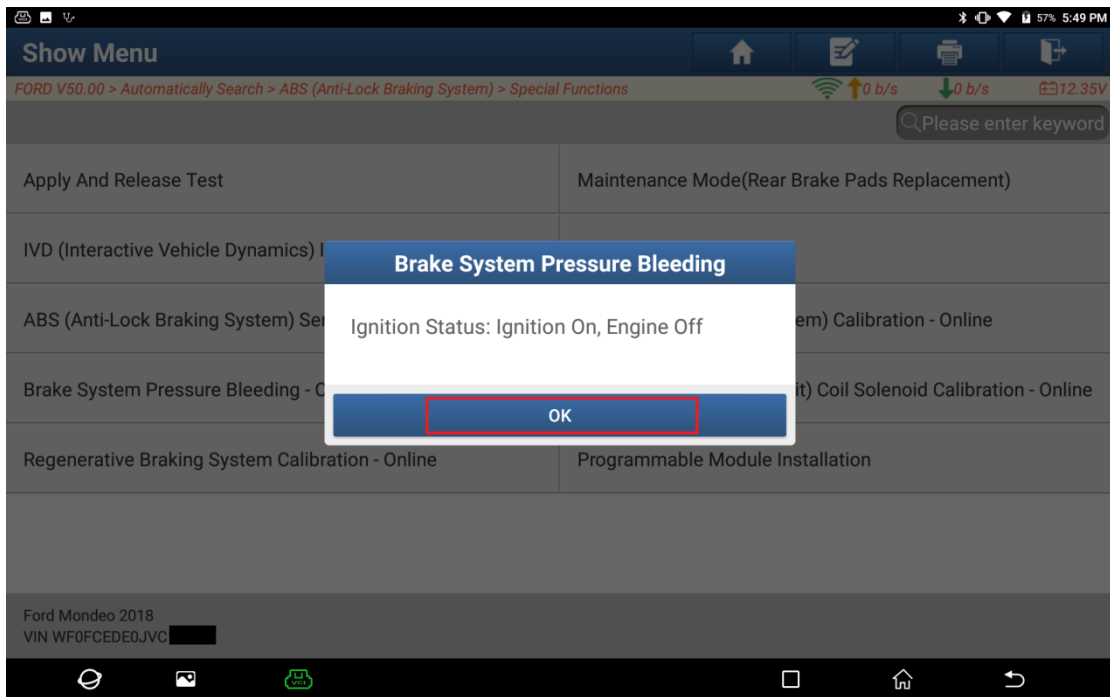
57% 5:49 PM

Show Menu

FORD V50.00 > Automatically Search > ABS (Anti-Lock Braking System) > Special Functions

0 b/s 0 b/s 12.35V

Please enter keyword

Apply And Release Test

Maintenance Mode(Rear Brake Pads Replacement)

IVD (Interactive Vehicle Dynamics) I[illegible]

ABS (Anti-Lock Braking System) Se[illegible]

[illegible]em) Calibration - Online

Brake System Pressure Bleeding - C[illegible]

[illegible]it) Coil Solenoid Calibration - Online

Regenerative Braking System Calibration - Online

Programmable Module Installation

Brake System Pressure Bleeding

Ignition Status: Ignition On, Engine Off

OK

Ford Mondeo 2018
VIN WF0FCEDE0JVC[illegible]

VCI